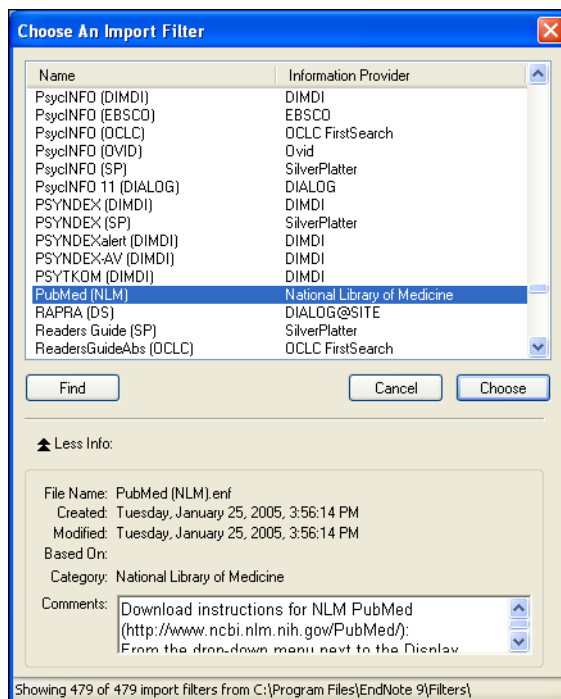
Choose An Import Filter

| Name | Information Provider |
|---|---|
| PsycINFO (DIMDI) | DIMDI |
| PsycINFO (EBSCO) | EBSCO |
| PsycINFO (OCLC) | OCLC FirstSearch |
| PsycINFO (OVID) | Ovid |
| PsycINFO (SP) | SilverPlatter |
| PsycINFO 11 (DIALOG) | DIALOG |
| PSYNDEX (DIMDI) | DIMDI |
| PSYNDEX (SP) | SilverPlatter |
| PSYNDEXalert (DIMDI) | DIMDI |
| PSYNDEX-AV (DIMDI) | DIMDI |
| PSYTKOM (DIMDI) | DIMDI |
| PubMed (NLM) | National Library of Medicine |
| RAPRA (DS) | DIALOG@SITE |
| Readers Guide (SP) | SilverPlatter |
| ReadersGuideAbs (OCLC) | OCLC FirstSearch |

Find

Cancel

Choose

Less Info:

File Name: PubMed (NLM).enf
Created: Tuesday, January 25, 2005, 3:56:14 PM
Modified: Tuesday, January 25, 2005, 3:56:14 PM
Based On:
Category: National Library of Medicine
Comments: Download instructions for NLM PubMed (http://www.ncbi.nlm.nih.gov/PubMed/): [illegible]

Showing 479 of 479 import filters from C:\Program Files\EndNote 9\Filters\